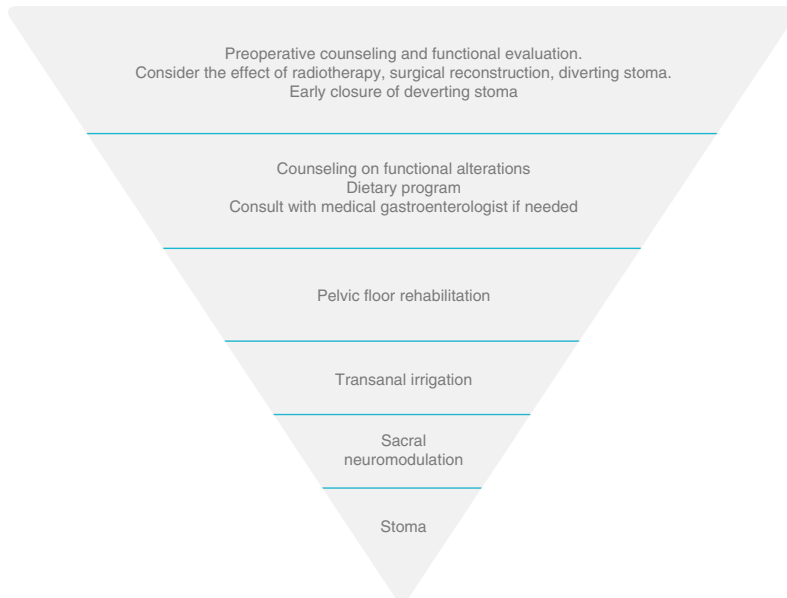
Preoperative counseling and functional evaluation.
Consider the effect of radiotherapy, surgical reconstruction, diverting stoma.
Early closure of deverting stoma

Counseling on functional alterations
Dietary program
Consult with medical gastroenterologist if needed

Pelvic floor rehabilitation

Transanal irrigation

Sacral neuromodulation

Stoma